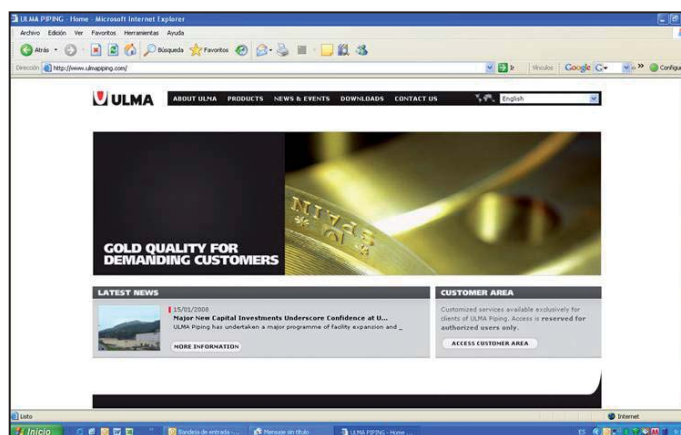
ULMA PIPING - Home - Microsoft Internet Explorer

Archivo Edición Ver Favoritos Herramientas Ayuda

Atrás Búsqueda Favoritos

Dirección http://www.ulmapiping.com/

Ir Vínculos Google Configu

ULMA ABOUT ULMA PRODUCTS NEWS & EVENTS DOWNLOADS CONTACT US English

GOLD QUALITY FOR DEMANDING CUSTOMERS

LATEST NEWS

15/01/2008
Major New Capital Investments Underscore Confidence at U...
ULMA Piping has undertaken a major programme of facility expansion and _

MORE INFORMATION

CUSTOMER AREA

Customized services available exclusively for clients of ULMA Piping. Access is reserved for authorized users only.

ACCESS CUSTOMER AREA

Listo

Internet

Inicio

Bandeja de entrada -...

Mensaje sin título

ULMA PIPING - Home -...

ES